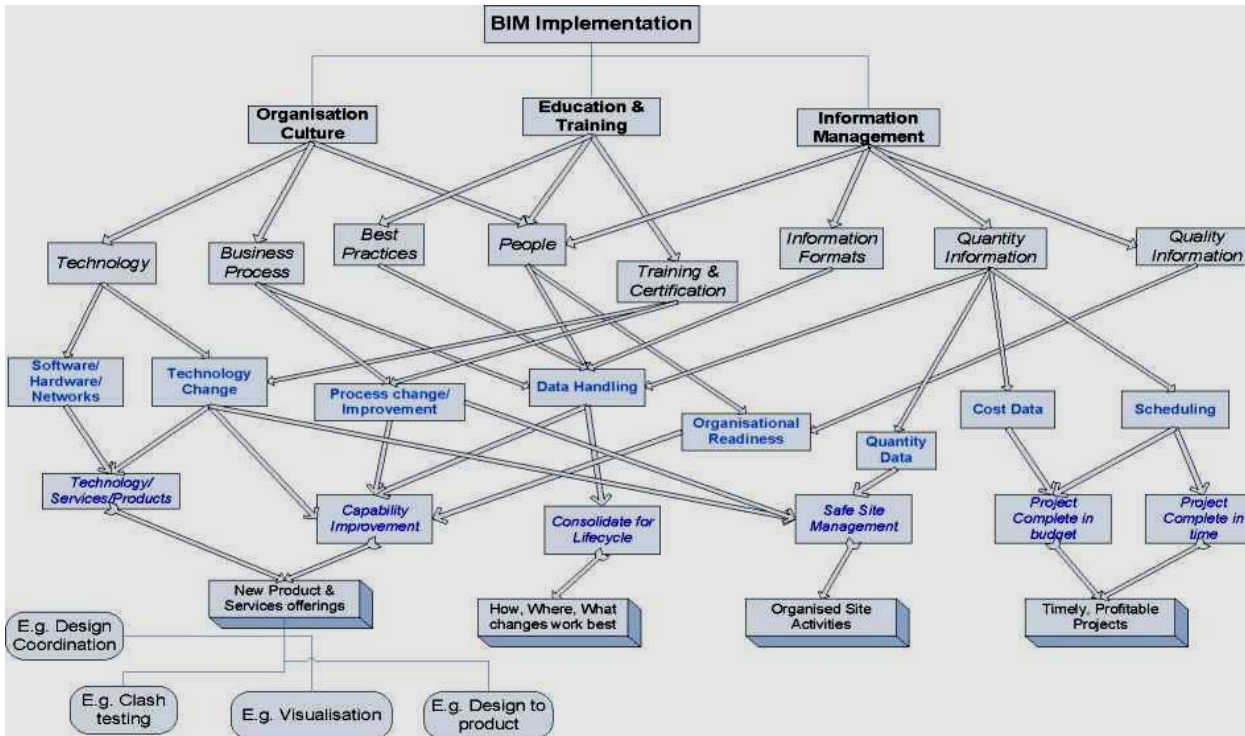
BIM Implementation

Organisation Culture

Education & Training

Information Management

Technology

Business Process

Best Practices

People

Training & Certification

Information Formats

Quantity Information

Quality Information

Software/ Hardware/ Networks

Technology Change

Process change/ Improvement

Data Handling

Organisational Readiness

Quantity Data

Cost Data

Scheduling

Technology/ Services/Products

Capability Improvement

Consolidate for Lifecycle

Safe Site Management

Project Complete in budget

Project Complete in time

New Product & Services offerings

How, Where, What changes work best

Organised Site Activities

Timely, Profitable Projects

E.g. Design Coordination

E.g. Clash testing

E.g. Visualisation

E.g. Design to product